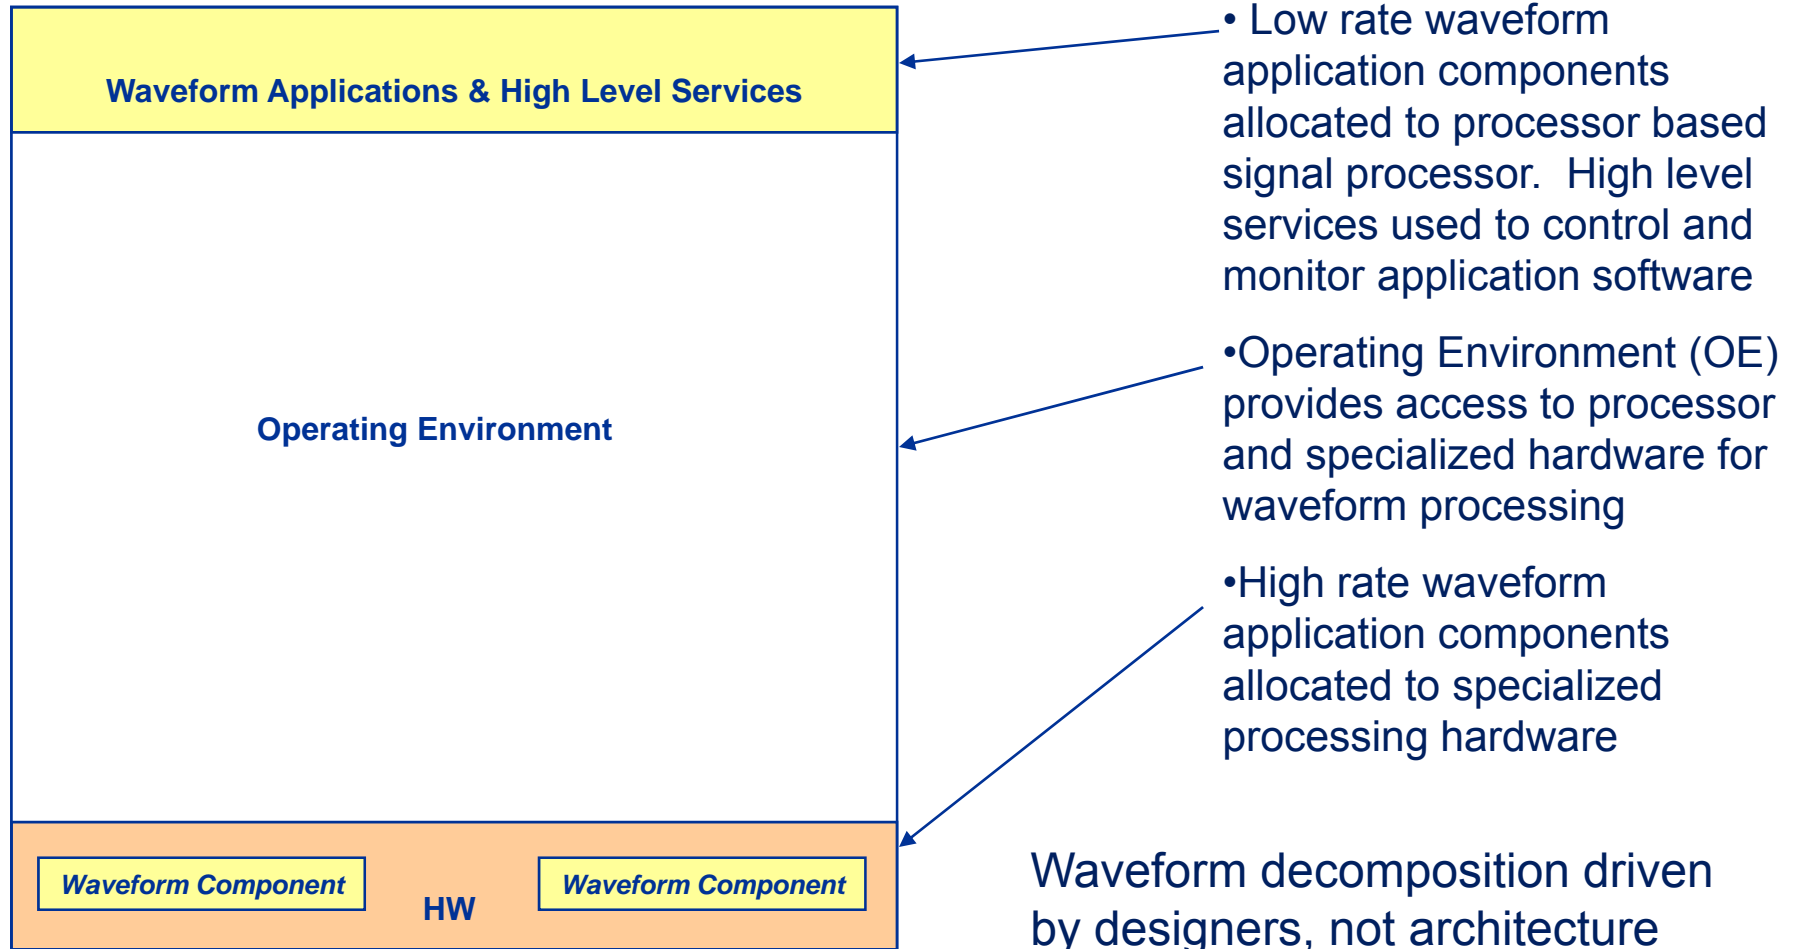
Waveform Applications & High Level Services

Operating Environment

Waveform Component

HW

Waveform Component

• Low rate waveform application components allocated to processor based signal processor. High level services used to control and monitor application software

•Operating Environment (OE) provides access to processor and specialized hardware for waveform processing

•High rate waveform application components allocated to specialized processing hardware

Waveform decomposition driven by designers, not architecture